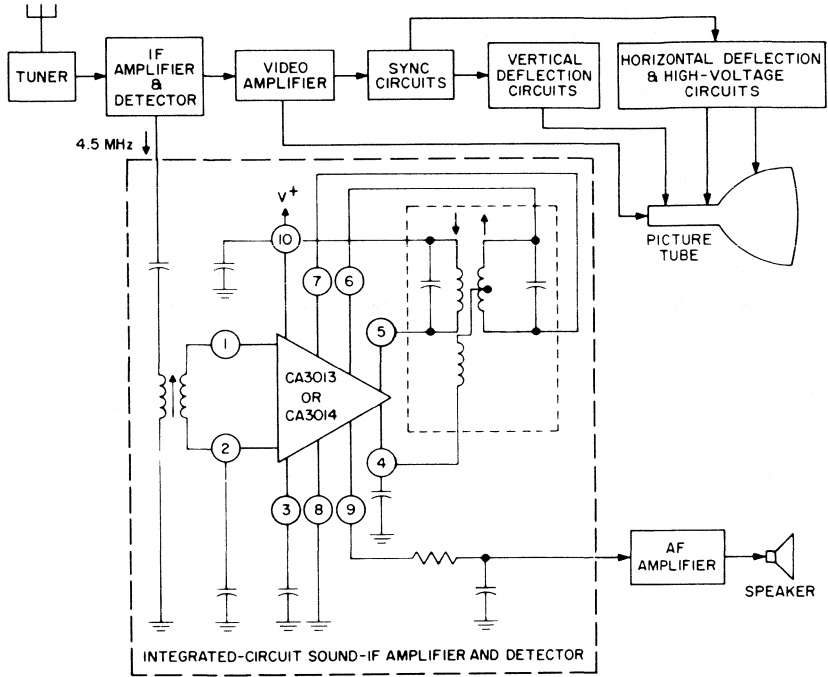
TUNER

IF AMPLIFIER & DETECTOR

VIDEO AMPLIFIER

SYNC CIRCUITS

VERTICAL DEFLECTION CIRCUITS

HORIZONTAL DEFLECTION & HIGH-VOLTAGE CIRCUITS

4.5 MHz

$V^+$

10

7

6

5

1

2

CA3013 OR CA3014

4

3

8

9

PICTURE TUBE

AF AMPLIFIER

SPEAKER

INTEGRATED-CIRCUIT SOUND-IF AMPLIFIER AND DETECTOR